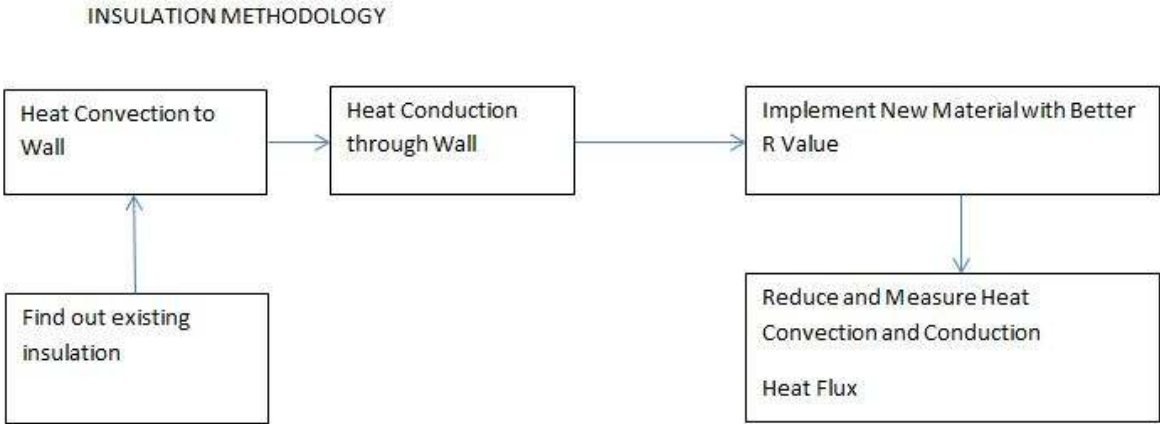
INSULATION METHODOLOGY

Heat Convection to Wall

Heat Conduction through Wall

Implement New Material with Better R Value

Find out existing insulation

Reduce and Measure Heat Convection and Conduction

Heat Flux